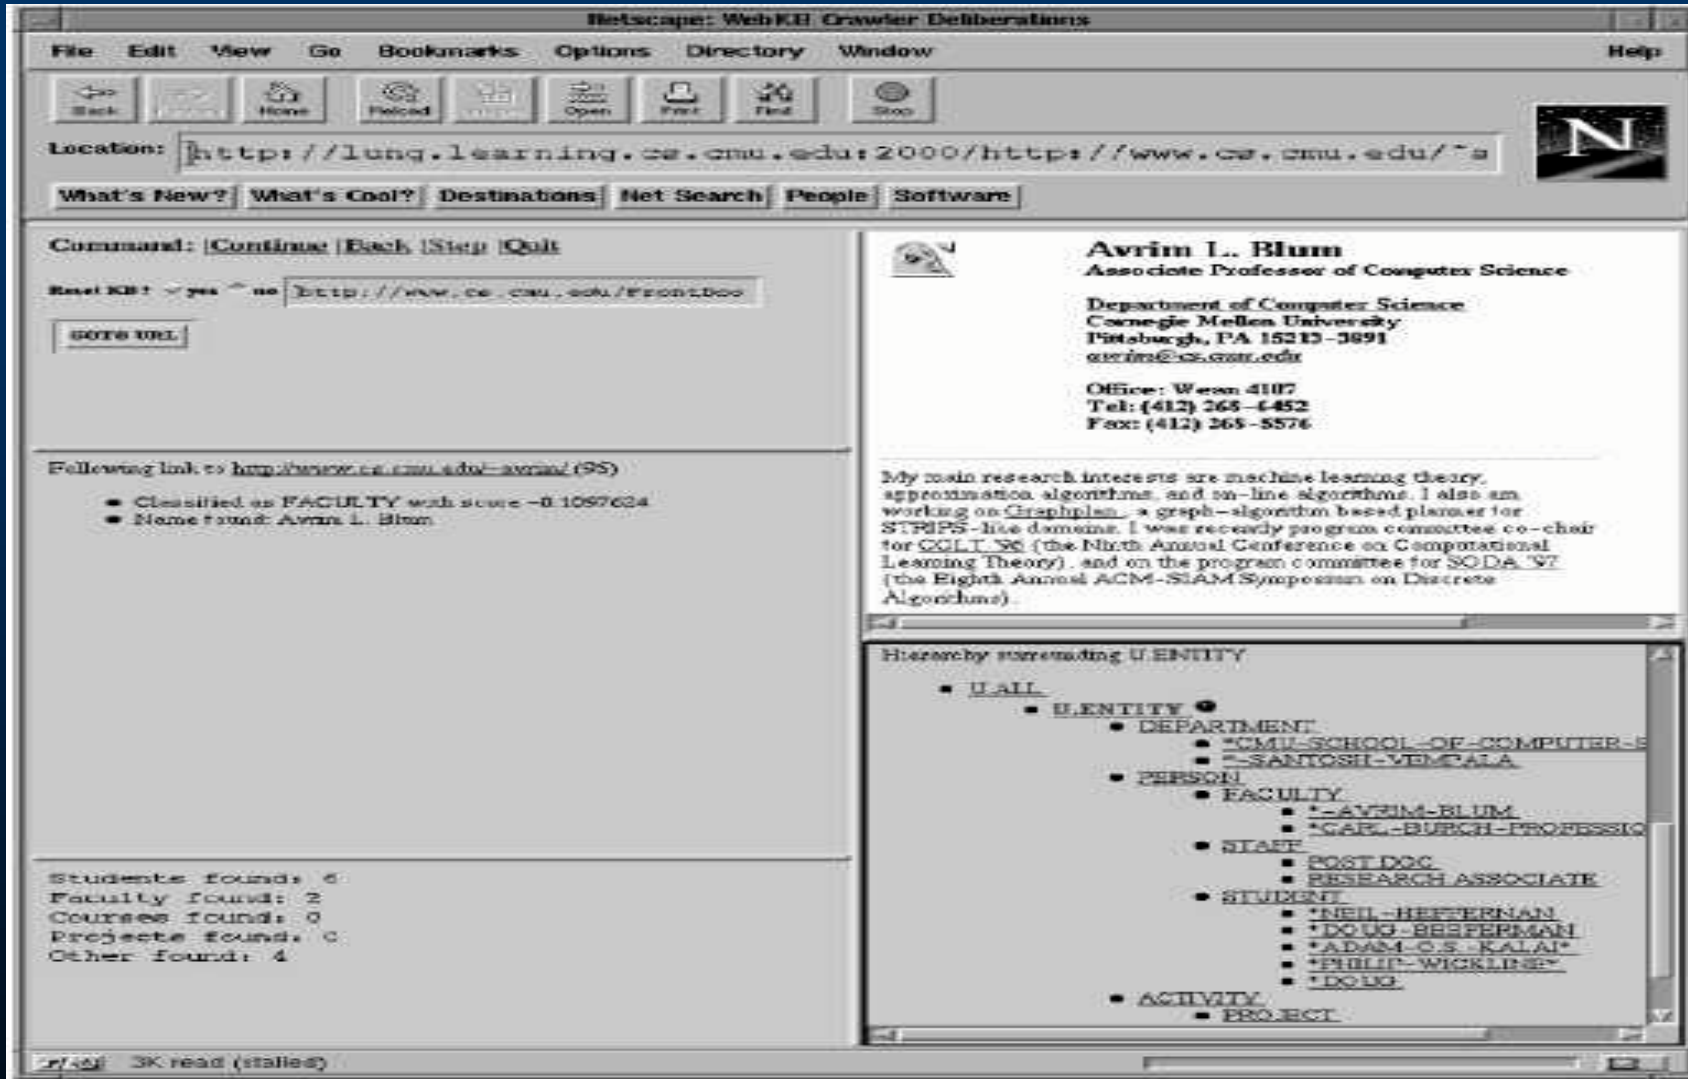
Netscape: WebKB Crawler Deliberations

File Edit View Go Bookmarks Options Directory Window Help

Back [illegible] Home Reload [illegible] Open Print Find Stop

Location: http://lung.learning.cs.cmu.edu:2000/http://www.cs.cmu.edu/~a

What's New? What's Cool? Destinations Net Search People Software

Command: |Continue |Back |Step |Quit

Reset KB? yes no http://www.cs.cmu.edu/FrontDoo

GOTO URL

Following link to http://www.cs.cmu.edu/~avrim/ (95)

- Classified as FACULTY with score -0.1097624
- Name found: Avrim L. Blum

Students found: 6
Faculty found: 2
Courses found: 0
Projects found: 0
Other found: 4

Avrim L. Blum
Associate Professor of Computer Science

Department of Computer Science
Carnegie Mellon University
Pittsburgh, PA 15213-3891
avrim@cs.cmu.edu

Office: Wean 4107
Tel: (412) 268-6452
Fax: (412) 268-5576

My main research interests are machine learning theory, approximation algorithms, and on-line algorithms. I also am working on Graphplan, a graph-algorithm based planner for STRIPS-like domains. I was recently program committee co-chair for COLT '96 (the Ninth Annual Conference on Computational Learning Theory), and on the program committee for SODA '97 (the Eighth Annual ACM-SIAM Symposium on Discrete Algorithms).

Hierarchy surrounding U.ENTITY

- U.ALL
  - U.ENTITY
    - DEPARTMENT
      - *CMU-SCHOOL-OF-COMPUTER-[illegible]
      - *-SANTOSH-VEMPALA
    - PERSON
      - FACULTY
        - *-AVRIM-BLUM
        - *CARL-BURCH-PROFESSI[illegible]
      - STAFF
        - POST DOC
        - RESEARCH ASSOCIATE
      - STUDENT
        - *NEIL-HEFFERNAN
        - *DOUG-BEEFERMAN
        - *ADAM-O.S.-KALAI*
        - *PHILIP-WICKLINE*
        - *DOUG
    - ACTIVITY
      - PROJECT

3K read (stalled)